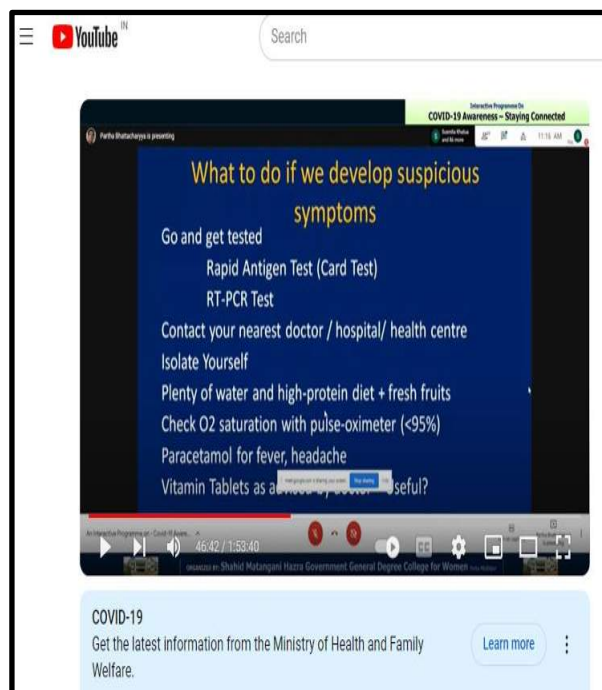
YouTube IN

Search

Interactive Programme On
COVID-19 Awareness – Staying Connected

Partha Bhattacharyya is presenting

11:16 AM

What to do if we develop suspicious symptoms

Go and get tested

Rapid Antigen Test (Card Test)

RT-PCR Test

Contact your nearest doctor / hospital/ health centre

Isolate Yourself

Plenty of water and high-protein diet + fresh fruits

Check O2 saturation with pulse-oximeter (<95%)

Paracetamol for fever, headache

Vitamin Tablets as a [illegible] useful?

meet.google.com is sharing your screen. Stop sharing

An Interactive Programme on - COVID-19 Awar...

46:42 / 1:53:40

ORGANIZED BY: Shahid Matangini Hazra Government General Degree College for Women

COVID-19

Get the latest information from the Ministry of Health and Family Welfare.

Learn more